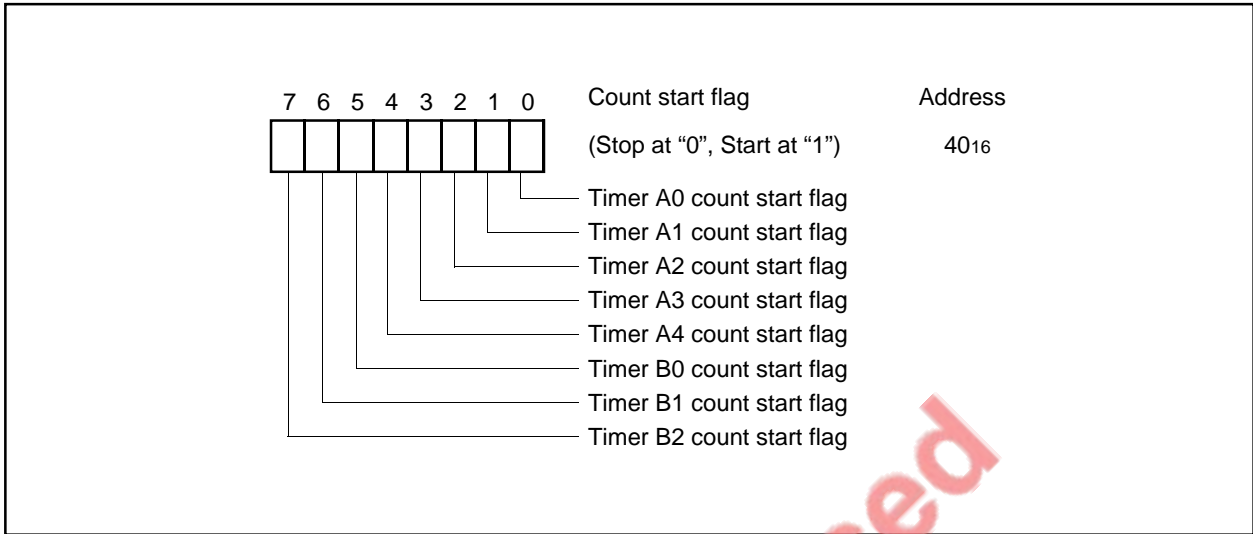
7 6 5 4 3 2 1 0

Count start flag

(Stop at "0", Start at "1")

Address

$40_{16}$

Timer A0 count start flag
Timer A1 count start flag
Timer A2 count start flag
Timer A3 count start flag
Timer A4 count start flag
Timer B0 count start flag
Timer B1 count start flag
Timer B2 count start flag

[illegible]ed